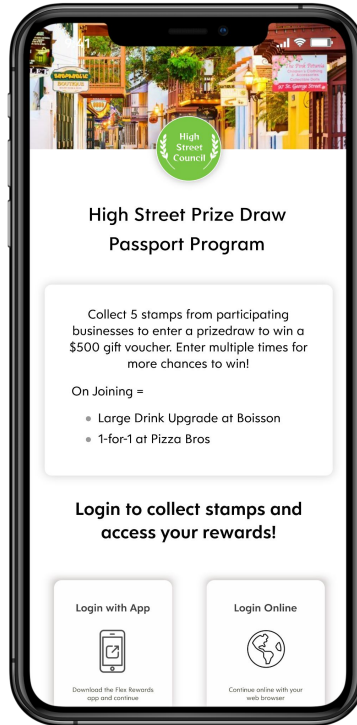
High Street Council

High Street Prize Draw Passport Program

Collect 5 stamps from participating businesses to enter a prizedraw to win a $500 gift voucher. Enter multiple times for more chances to win!

On Joining =

- Large Drink Upgrade at Boisson
- 1-for-1 at Pizza Bros

Login to collect stamps and access your rewards!

Login with App

Download the Flex Rewards app and continue

Login Online

Continue online with your web browser